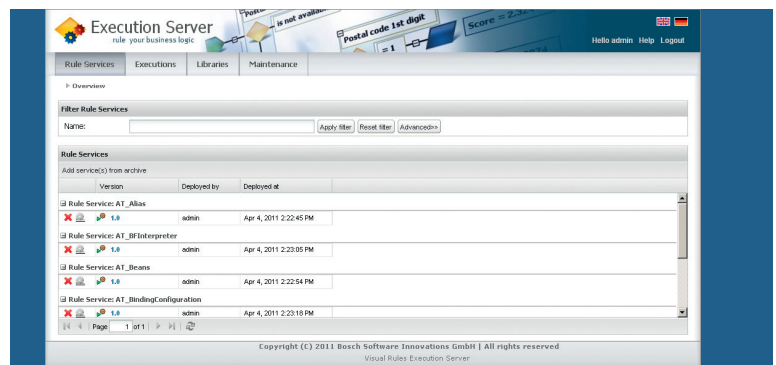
Execution Server
rule your business logic

is not availa

Postal code 1st digit

Score = 2.3

Hello admin Help Logout

Rule Services Executions Libraries Maintenance

▶ Overview

Filter Rule Services

Name: Apply filter Reset filter Advanced>>

Rule Services

Add service(s) from archive

| | Version | Deployed by | Deployed at |
|---|---|---|---|
| Rule Service: AT_Alias | | | |
| | 1.0 | admin | Apr 4, 2011 2:22:45 PM |
| Rule Service: AT_BFInterpreter | | | |
| | 1.0 | admin | Apr 4, 2011 2:23:05 PM |
| Rule Service: AT_Beans | | | |
| | 1.0 | admin | Apr 4, 2011 2:22:54 PM |
| Rule Service: AT_BindingConfiguration | | | |
| | 1.0 | admin | Apr 4, 2011 2:23:18 PM |

Page 1 of 1

Copyright (C) 2011 Bosch Software Innovations GmbH | All rights reserved
Visual Rules Execution Server